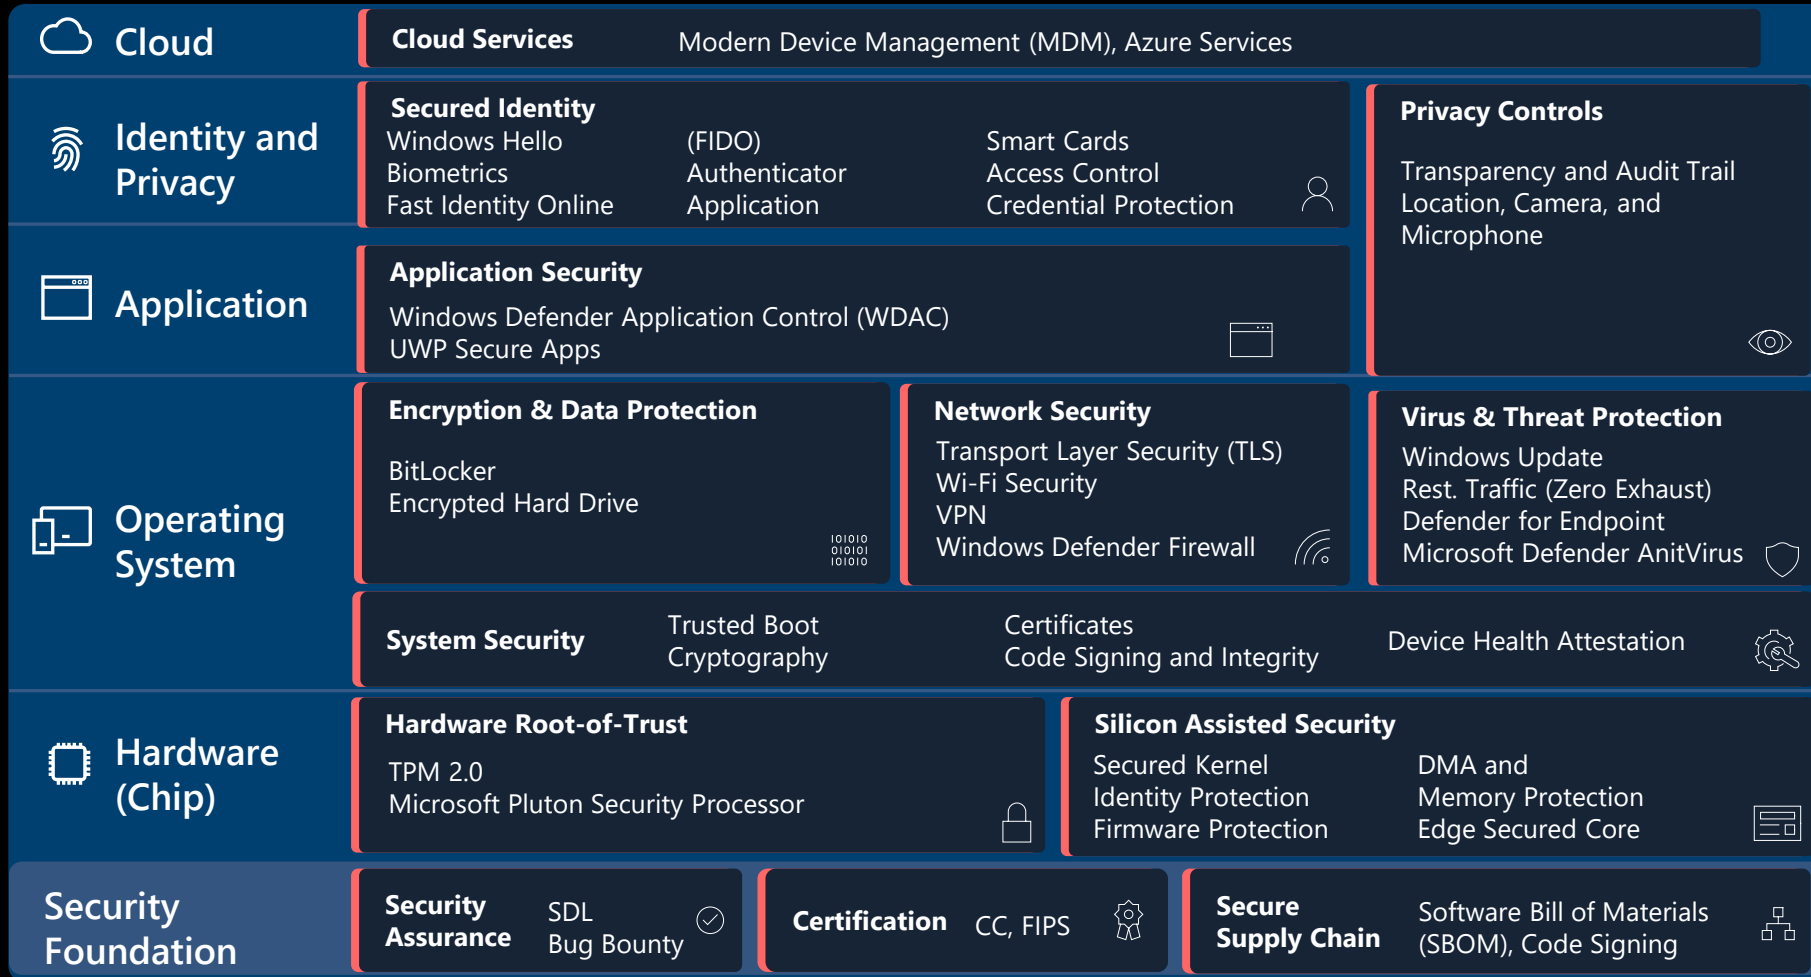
Cloud

Cloud Services Modern Device Management (MDM), Azure Services

Identity and Privacy

Secured Identity
Windows Hello Biometrics Fast Identity Online (FIDO) Authenticator Application Smart Cards Access Control Credential Protection

Privacy Controls
Transparency and Audit Trail Location, Camera, and Microphone

Application

Application Security
Windows Defender Application Control (WDAC)
UWP Secure Apps

Operating System

Encryption & Data Protection
BitLocker
Encrypted Hard Drive

Network Security
Transport Layer Security (TLS)
Wi-Fi Security
VPN
Windows Defender Firewall

Virus & Threat Protection
Windows Update
Rest. Traffic (Zero Exhaust)
Defender for Endpoint
Microsoft Defender AnitVirus

System Security Trusted Boot Cryptography Certificates Code Signing and Integrity Device Health Attestation

Hardware (Chip)

Hardware Root-of-Trust
TPM 2.0
Microsoft Pluton Security Processor

Silicon Assisted Security
Secured Kernel Identity Protection Firmware Protection DMA and Memory Protection Edge Secured Core

Security Foundation

Security Assurance SDL Bug Bounty

Certification CC, FIPS

Secure Supply Chain Software Bill of Materials (SBOM), Code Signing